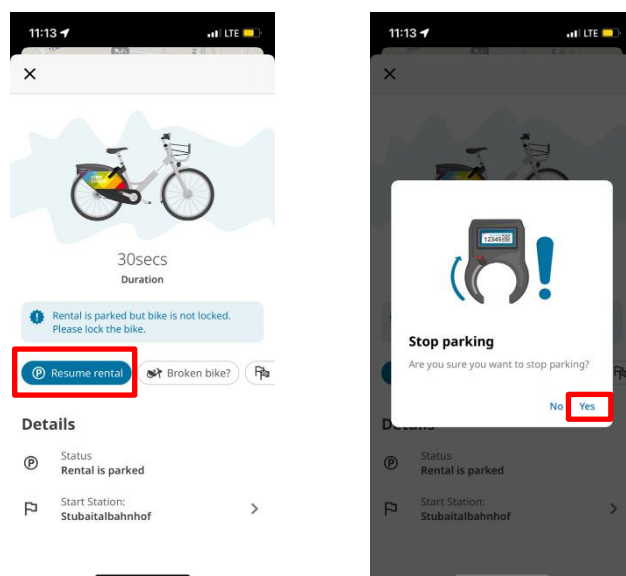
11:13

LTE

×

30secs

Duration

Rental is parked but bike is not locked. Please lock the bike.

Resume rental

Broken bike?

Details

Status
Rental is parked

Start Station:
Stubaitalbahnhof

11:13

LTE

×

12345

Stop parking

Are you sure you want to stop parking?

No

Yes

Details

Status
Rental is parked

Start Station:
Stubaitalbahnhof